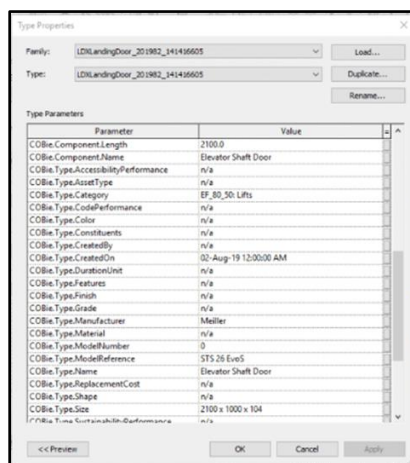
Type Properties

Family: LDXLandingDoor_201982_141416605 Load...

Type: LDXLandingDoor_201982_141416605 Duplicate...

Rename...

Type Parameters

| Parameter | Value |
|---|---|
| COBie.Component.Length | 2100.0 |
| COBie.Component.Name | Elevator Shaft Door |
| COBie.Type.AccessibilityPerformance | n/a |
| COBie.Type.AssetType | n/a |
| COBie.Type.Category | EF_80_50: Lifts |
| COBie.Type.CodePerformance | n/a |
| COBie.Type.Color | n/a |
| COBie.Type.Constituents | n/a |
| COBie.Type.CreatedBy | n/a |
| COBie.Type.CreatedOn | 02-Aug-19 12:00:00 AM |
| COBie.Type.DurationUnit | n/a |
| COBie.Type.Features | n/a |
| COBie.Type.Finish | n/a |
| COBie.Type.Grade | n/a |
| COBie.Type.Manufacturer | Meiller |
| COBie.Type.Material | n/a |
| COBie.Type.ModelNumber | 0 |
| COBie.Type.ModelReference | STS 26 EvoS |
| COBie.Type.Name | Elevator Shaft Door |
| COBie.Type.ReplacementCost | n/a |
| COBie.Type.Shape | n/a |
| COBie.Type.Size | 2100 x 1000 x 104 |
| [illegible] | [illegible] |

<< Preview OK Cancel Apply